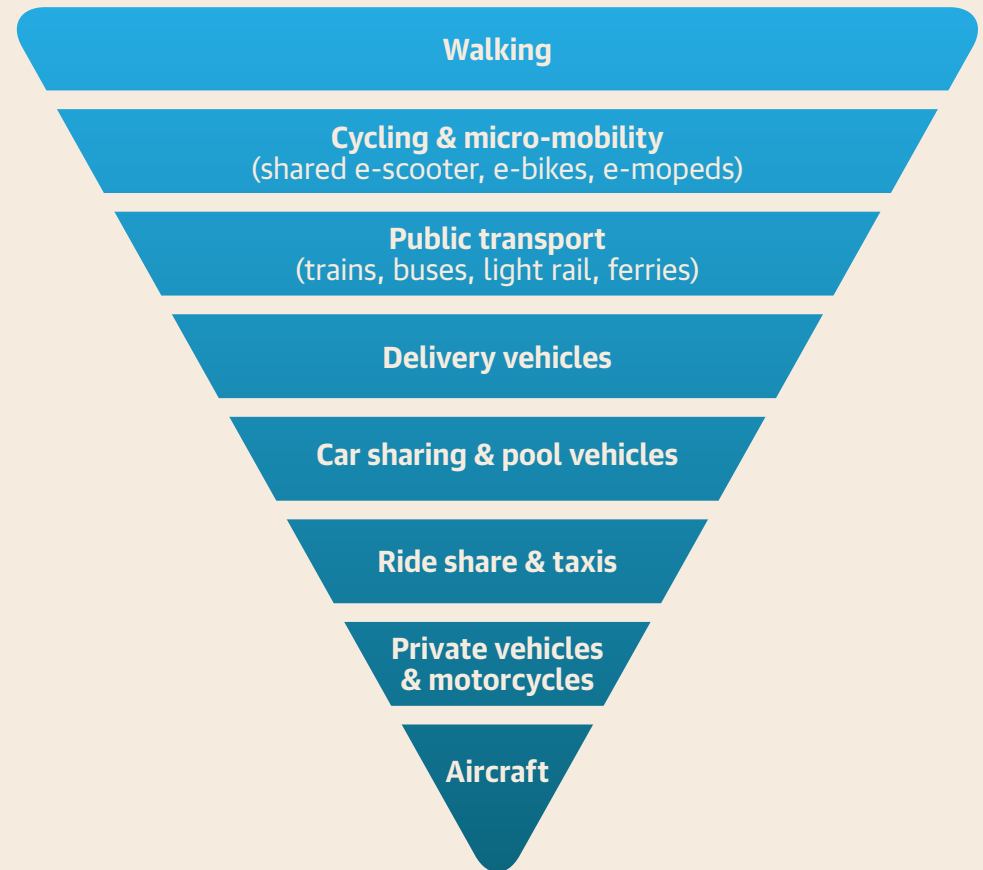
Walking

Cycling & micro-mobility
(shared e-scooter, e-bikes, e-mopeds)

Public transport
(trains, buses, light rail, ferries)

Delivery vehicles

Car sharing & pool vehicles

Ride share & taxis

Private vehicles
& motorcycles

Aircraft